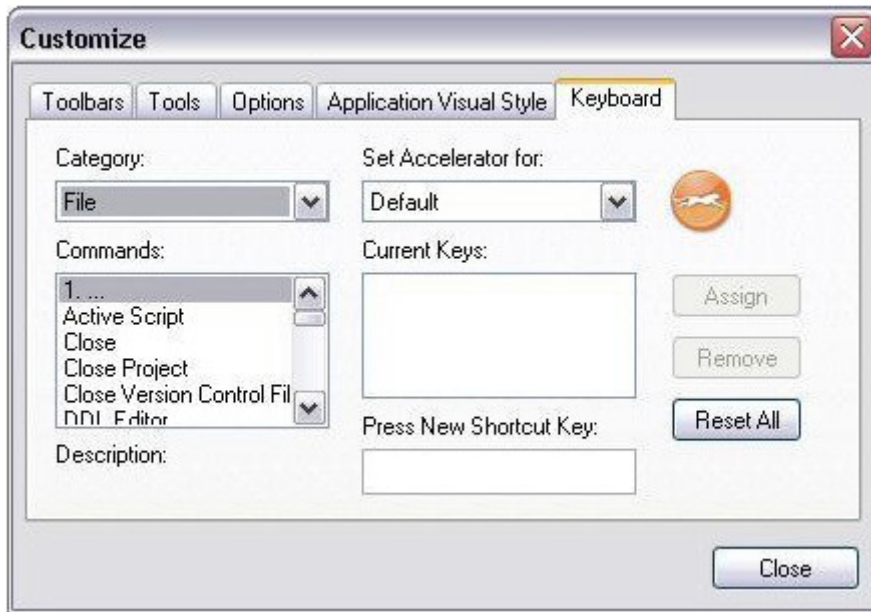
Customize

Toolbars | Tools | Options | Application Visual Style | Keyboard

Category:

File

Commands:

1. ...
Active Script
Close
Close Project
Close Version Control Fil
DDL Editor

Description:

Set Accelerator for:

Default

Current Keys:

Press New Shortcut Key:

Assign

Remove

Reset All

Close